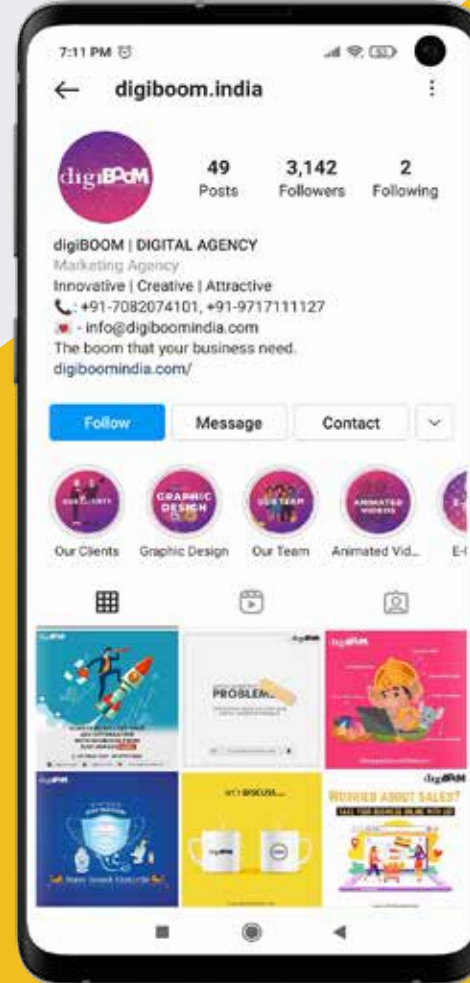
7:11 PM

digiboom.india

digiBOOM

49
Posts

3,142
Followers

2
Following

digiBOOM | DIGITAL AGENCY
Marketing Agency
Innovative | Creative | Attractive
: +91-7082074101, +91-9717111127
- info@digiboomindia.com
The boom that your business need.
digiboomindia.com/

Follow
Message
Contact

Our Clients
Graphic Design
Our Team
Animated Vid...
E-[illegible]

PROBLEM...

WORRIED ABOUT SALES?